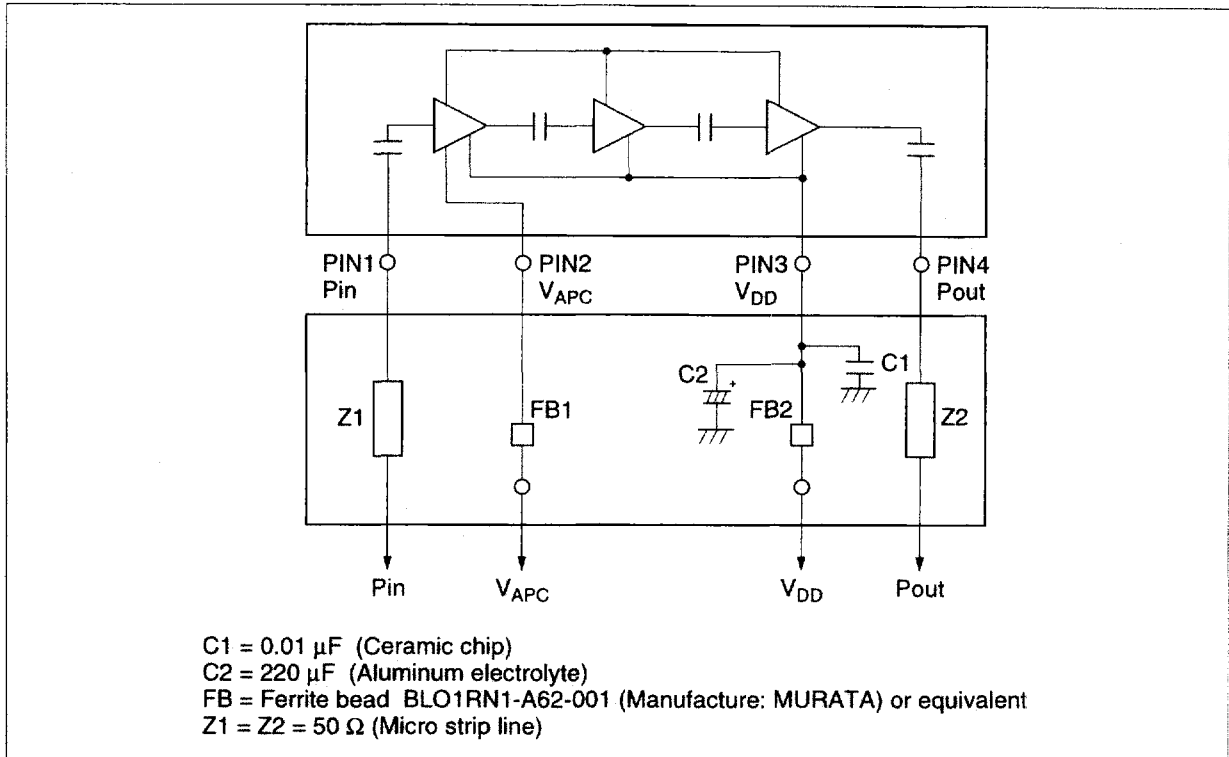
PIN1
Pin

PIN2
$V_{APC}$

PIN3
$V_{DD}$

PIN4
Pout

C2

C1

Z1

FB1

FB2

Z2

Pin

$V_{APC}$

$V_{DD}$

Pout

C1 = 0.01 μF (Ceramic chip)
C2 = 220 μF (Aluminum electrolyte)
FB = Ferrite bead BLO1RN1-A62-001 (Manufacture: MURATA) or equivalent
Z1 = Z2 = 50 Ω (Micro strip line)